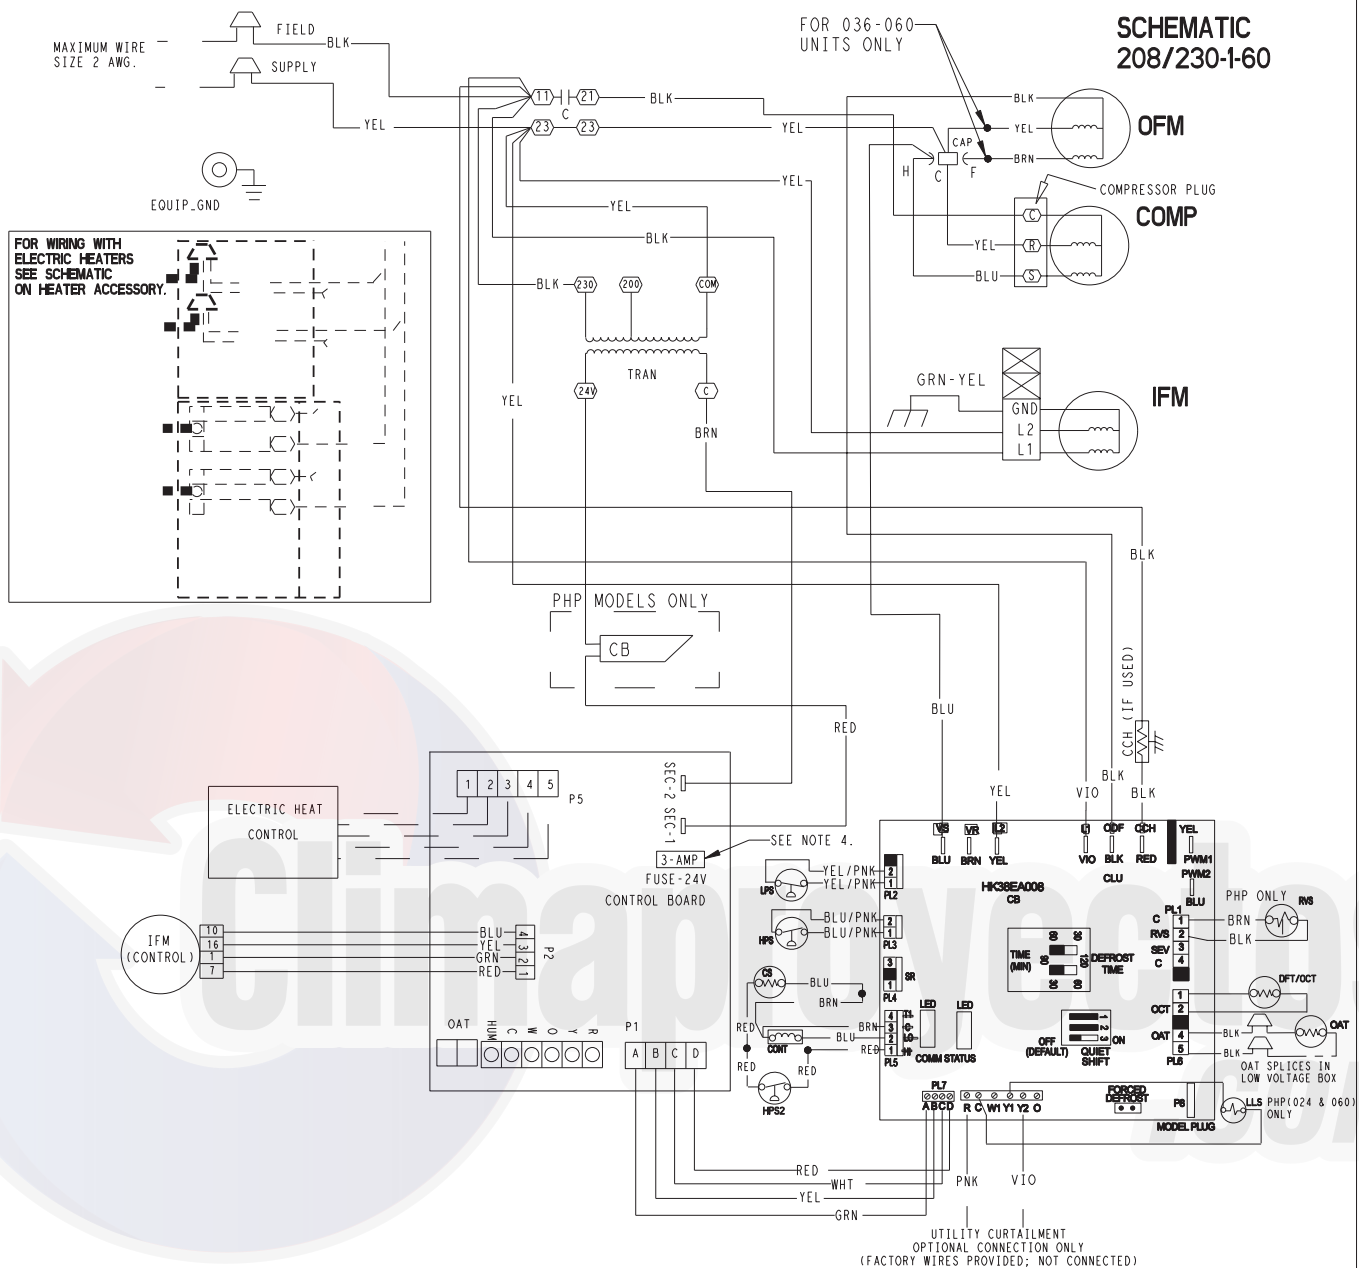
SCHEMATIC
208/230-1-60

FOR 036-060 UNITS ONLY

MAXIMUM WIRE SIZE 2 AWG.

FIELD
SUPPLY
BLK
YEL

11 C 21 BLK
23 23 YEL

BLK
YEL
BRN
OFM

CAP
H C F

COMPRESSOR PLUG
C
R
S
COMP

YEL
YEL
BLK
YEL
BLU

EQUIP_GND

FOR WIRING WITH ELECTRIC HEATERS SEE SCHEMATIC ON HEATER ACCESSORY.

BLK 230 200 COM
TRAN
24V C
BRN
YEL

GRN-YEL
GND
L2
L1
IFM

BLK

PHP MODELS ONLY
CB

RED
BLU
YEL
VIO
BLK
BLK
CCH (IF USED)

ELECTRIC HEAT CONTROL
1 2 3 4 5
P5

SEC-2 SEC-1
SEE NOTE 4.
3-AMP
FUSE-24V
CONTROL BOARD

IFM (CONTROL)
10
16
1
7
BLU
YEL
GRN
RED
4 3 2 1
P2

OAT
HUM C W O Y R
P1
A B C D

VS VR L2 L1 ODF CCH YEL
BLU BRN YEL VIO BLK RED PWM1
CLU PWM2
BLU
YEL/PNK
YEL/PNK
LPS
2
1
PL2
HK38EA008
CB
PHP ONLY
RVS
PL1
C 1 BRN
RVS 2 BLK
SEV 3
C 4
BLU/PNK
BLU/PNK
HPS
2
1
PL3
TIME (MIN)
30 60 90 120 30 60
DEFROST TIME
3
1
SR
PL4
CS
BLU
BRN
DFT/OCT
1
OCT 2
OAT 4 BLK
5 BLK
PL5
OAT
OAT SPLICES IN LOW VOLTAGE BOX
RED
BRN
4 T1
3 C
2 LO
1 HI
PL5
CONT
BLU
RED
LED
LED
COMM STATUS
1 2 3 ON
OFF (DEFAULT)
QUIET SHIFT
RED
RED
HPS2
PL7
A B C D
R C W1 Y1 Y2 O
FORCED DEFROST
P8
MODEL PLUG
LLS PHP(024 & 060) ONLY

RED
WHT
YEL
GRN
PNK
VIO

UTILITY CURTAILMENT
OPTIONAL CONNECTION ONLY
(FACTORY WIRES PROVIDED; NOT CONNECTED)